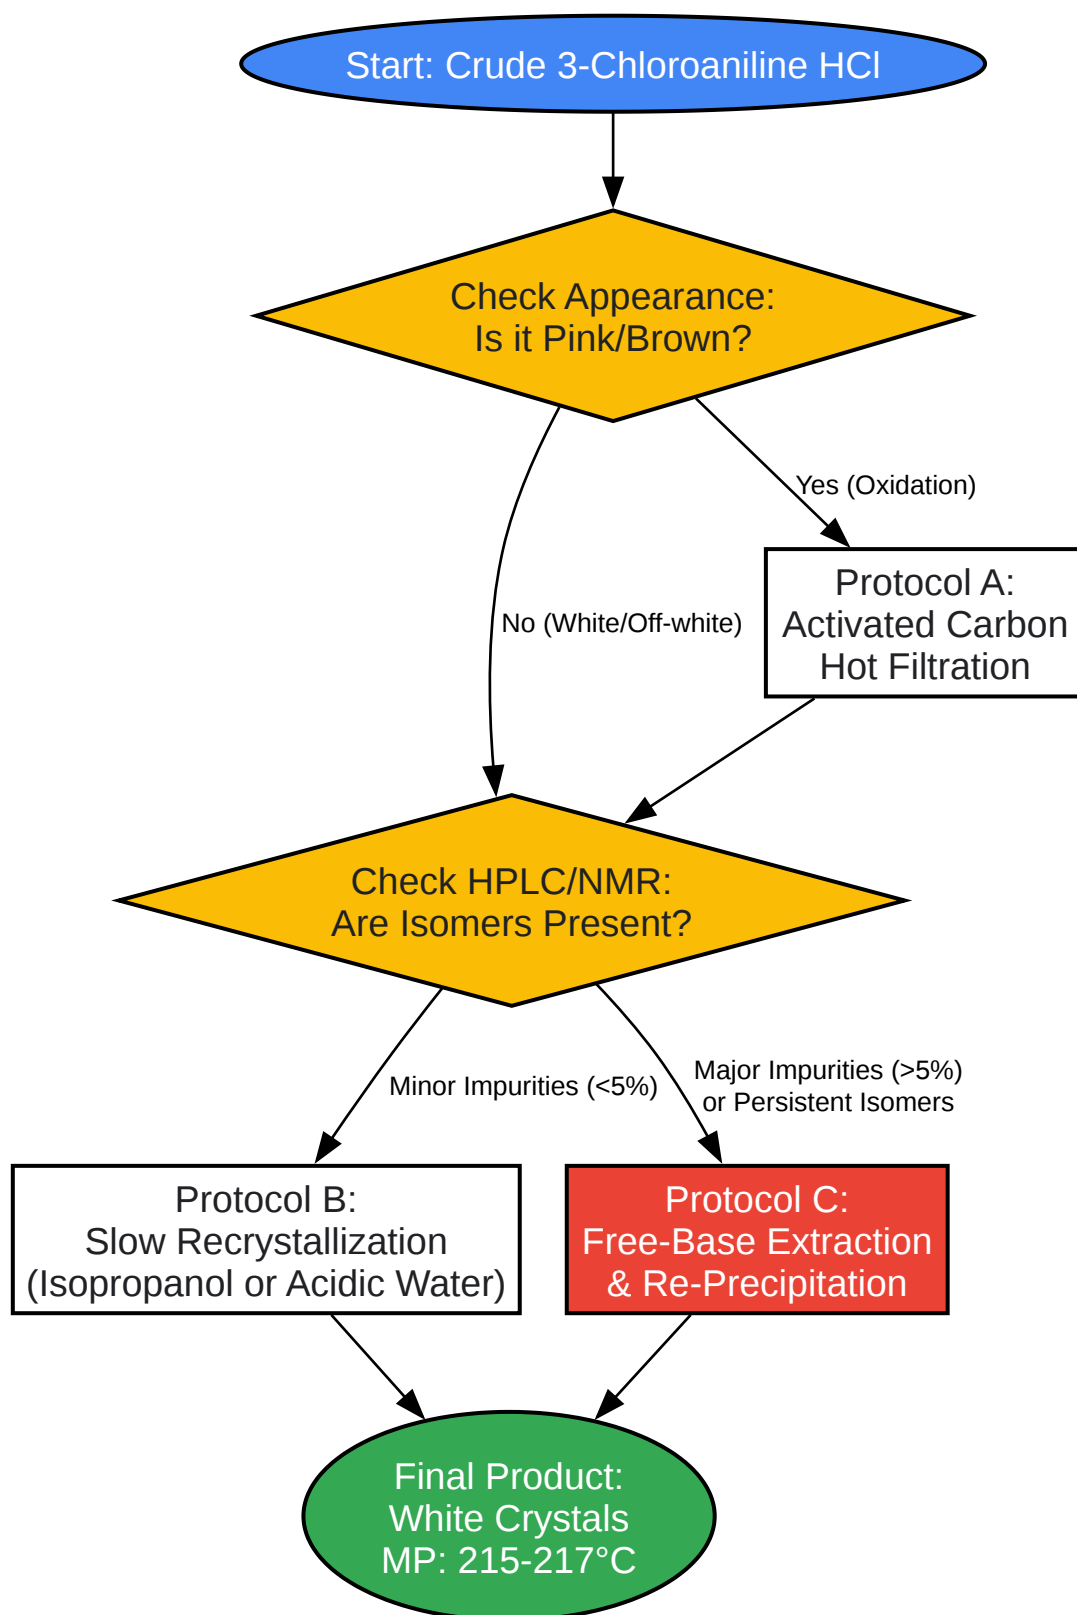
Start: Crude 3-Chloroaniline HCl

Check Appearance:
Is it Pink/Brown?

Yes (Oxidation)

No (White/Off-white)

Protocol A:
Activated Carbon
Hot Filtration

Check HPLC/NMR:
Are Isomers Present?

Minor Impurities (<5%)

Major Impurities (>5%)
or Persistent Isomers

Protocol B:
Slow Recrystallization
(Isopropanol or Acidic Water)

Protocol C:
Free-Base Extraction
& Re-Precipitation

Final Product:
White Crystals
MP: 215-217°C